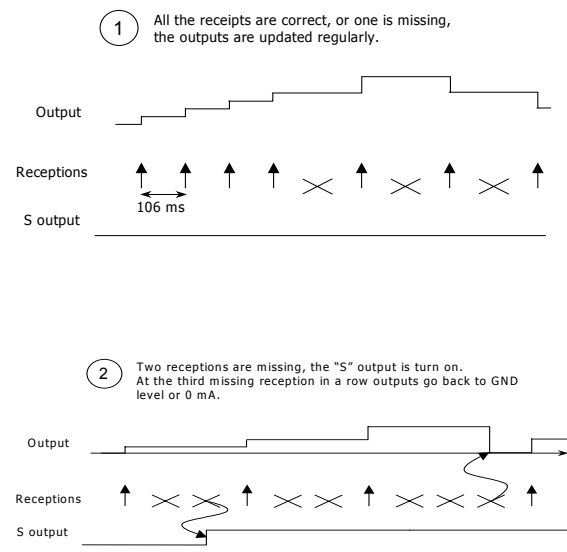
1

All the receipts are correct, or one is missing, the outputs are updated regularly.

Output

Receptions

106 ms

S output

2

Two receptions are missing, the "S" output is turn on. At the third missing reception in a row outputs go back to GND level or 0 mA.

Output

Receptions

S output